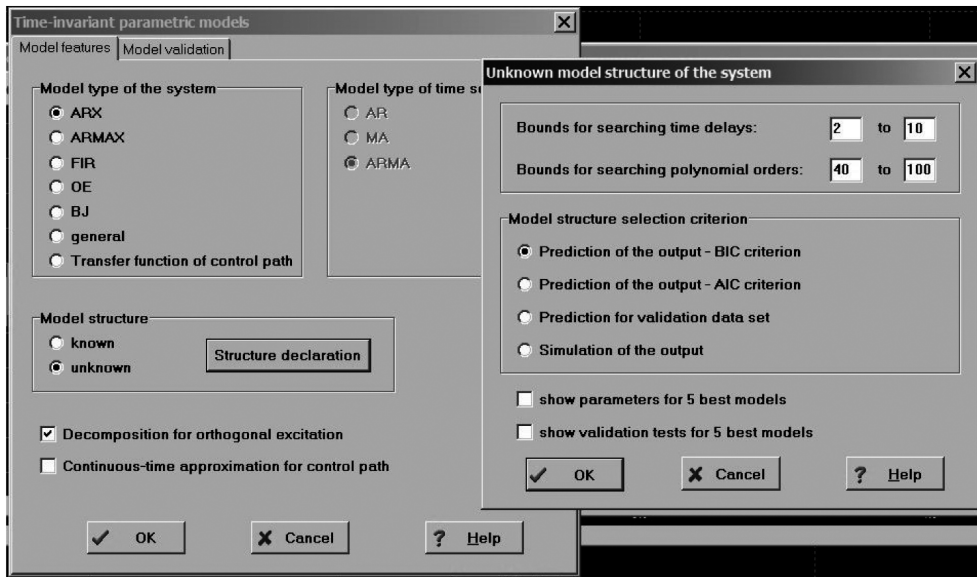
Time-invariant parametric models

Model features | Model validation

Model type of the system
ARX
ARMAX
FIR
OE
BJ
general
Transfer function of control path

Model type of time s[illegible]
AR
MA
ARMA

Model structure
known
unknown
Structure declaration

Decomposition for orthogonal excitation
Continuous-time approximation for control path

OK
Cancel
? Help

Unknown model structure of the system

Bounds for searching time delays: 2 to 10
Bounds for searching polynomial orders: 40 to 100

Model structure selection criterion
Prediction of the output - BIC criterion
Prediction of the output - AIC criterion
Prediction for validation data set
Simulation of the output

show parameters for 5 best models
show validation tests for 5 best models

OK
Cancel
? Help